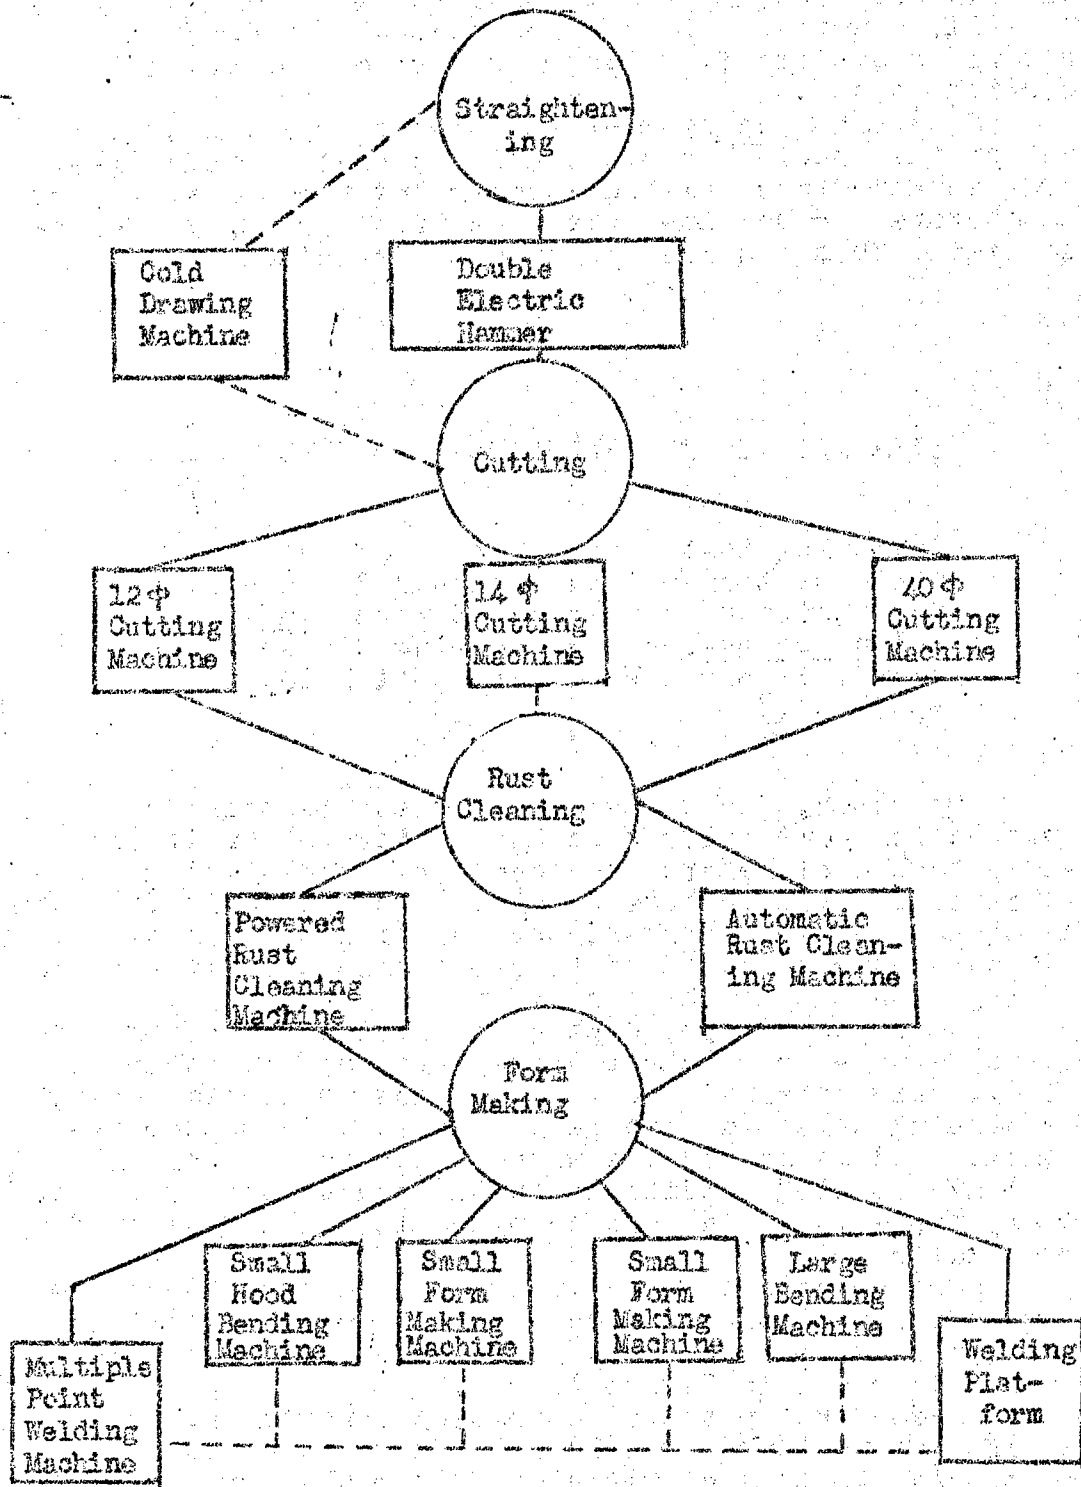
Straightening

Cold Drawing Machine

Double Electric Hammer

Cutting

12 $\phi$ Cutting Machine

14 $\phi$ Cutting Machine

40 $\phi$ Cutting Machine

Rust Cleaning

Powered Rust Cleaning Machine

Automatic Rust Cleaning Machine

Form Making

Multiple Point Welding Machine

Small Hood Bending Machine

Small Form Making Machine

Small Form Making Machine

Large Bending Machine

Welding Platform